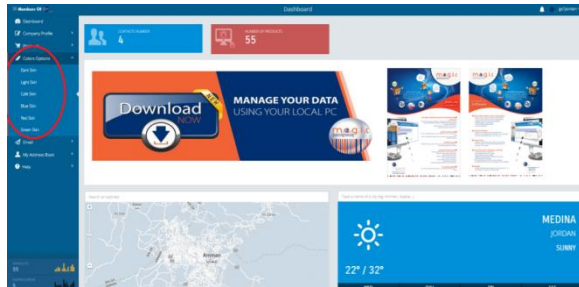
Members 55
Dashboard
Dashboard
Company Profile
Colors Options
Dark Skin
Light Skin
Cole Skin
Blue Skin
Red Skin
Green Skin
Email
My Address Book
Help
CONTACTS NUMBER
4
NUMBER OF PRODUCTS
55
Download
NOW
NEW
MANAGE YOUR DATA
USING YOUR LOCAL PC
magic
MEDINA
JORDAN
SUNNY
22° / 32°
55